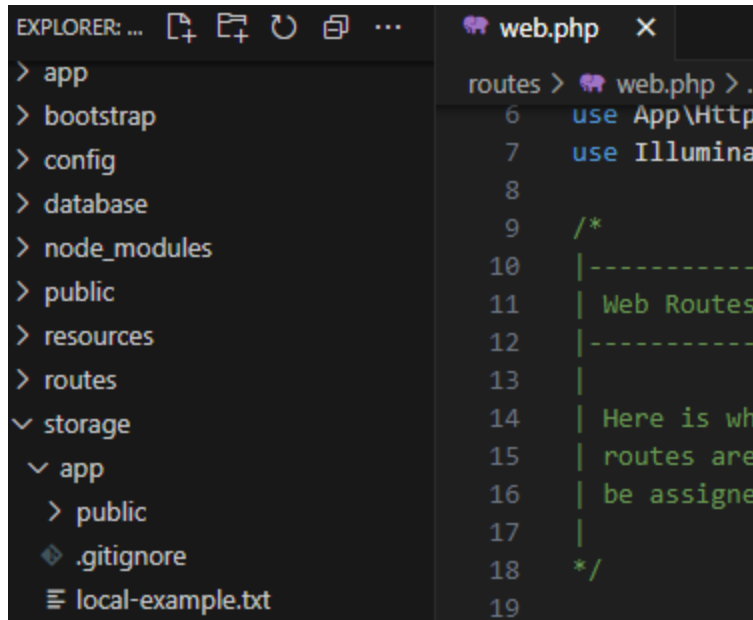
EXPLORER: ...

> app
> bootstrap
> config
> database
> node_modules
> public
> resources
> routes
∨ storage
∨ app
> public
.gitignore
local-example.txt

web.php ×

routes > web.php > .

6 use App\Http
7 use Illumina
8
9 /*
10 |----------
11 | Web Routes
12 |----------
13 |
14 | Here is wh
15 | routes are
16 | be assigne
17 |
18 */
19